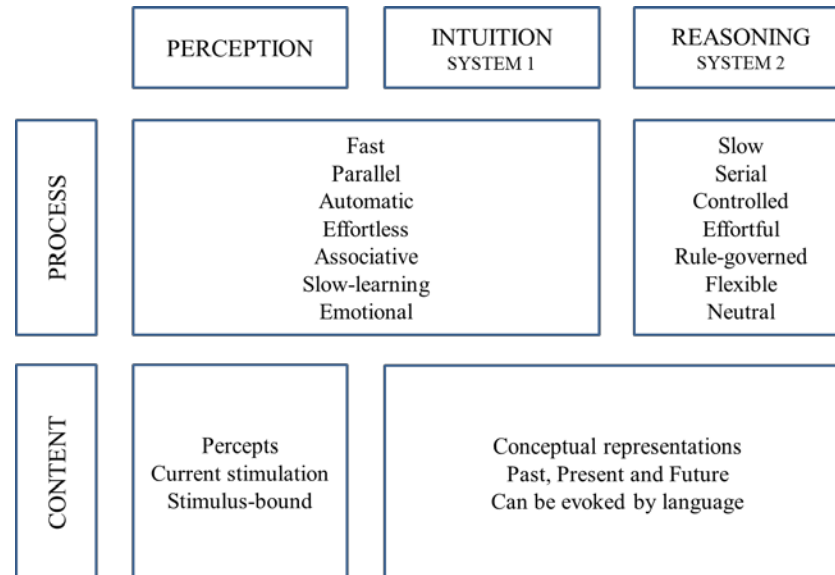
PERCEPTION

INTUITION
SYSTEM 1

REASONING
SYSTEM 2

PROCESS

Fast
Parallel
Automatic
Effortless
Associative
Slow-learning
Emotional

Slow
Serial
Controlled
Effortful
Rule-governed
Flexible
Neutral

CONTENT

Percepts
Current stimulation
Stimulus-bound

Conceptual representations
Past, Present and Future
Can be evoked by language